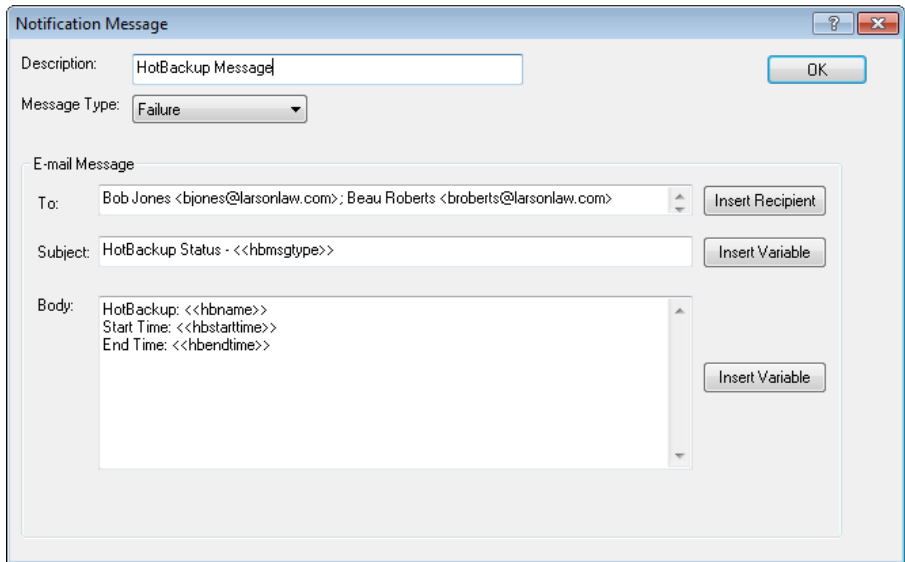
Notification Message

?

Description: HotBackup Message

OK

Message Type: Failure

E-mail Message

To: Bob Jones <bjones@larsonlaw.com>; Beau Roberts <broberts@larsonlaw.com>

Insert Recipient

Subject: HotBackup Status - <<hbmsgtype>>

Insert Variable

Body: HotBackup: <<hbname>>
Start Time: <<hbstarttime>>
End Time: <<hbendtime>>

Insert Variable